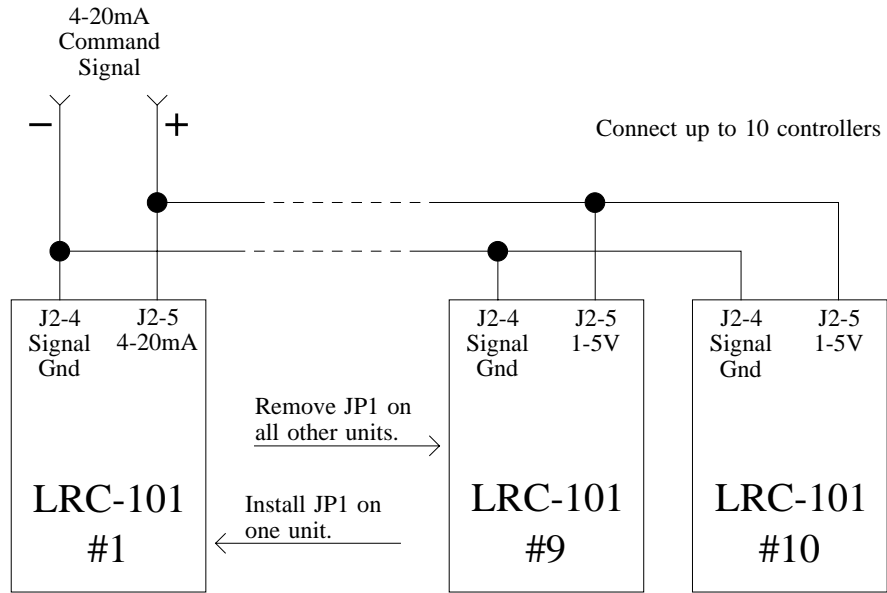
4-20mA
Command
Signal

−

+

Connect up to 10 controllers

J2-4
Signal
Gnd

J2-5
4-20mA

LRC-101
#1

Remove JP1 on all other units.

Install JP1 on one unit.

J2-4
Signal
Gnd

J2-5
1-5V

LRC-101
#9

J2-4
Signal
Gnd

J2-5
1-5V

LRC-101
#10